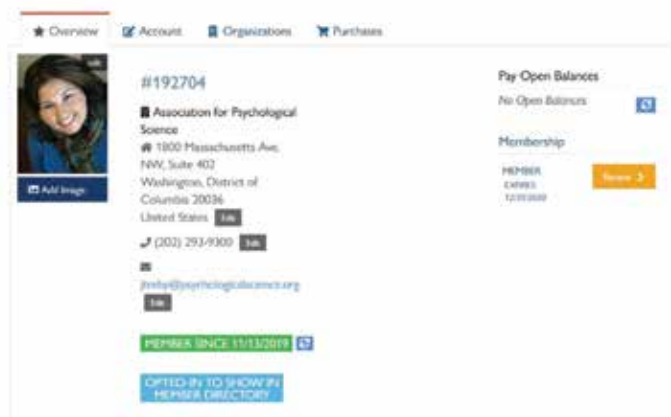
Overview Account Organizations Purchases

edit

Add Image

#192704

Association for Psychological Science

1800 Massachusetts Ave. NW, Suite 402 Washington, District of Columbia 20036 United States Edit

(202) 293-9300 Edit

jtroby@psychologicalscience.org

Edit

MEMBER SINCE 11/13/2019

OPTED-IN TO SHOW IN MEMBER DIRECTORY

Pay Open Balances

No Open Balances

Membership

MEMBER EXPIRES 12/31/2020

Renew